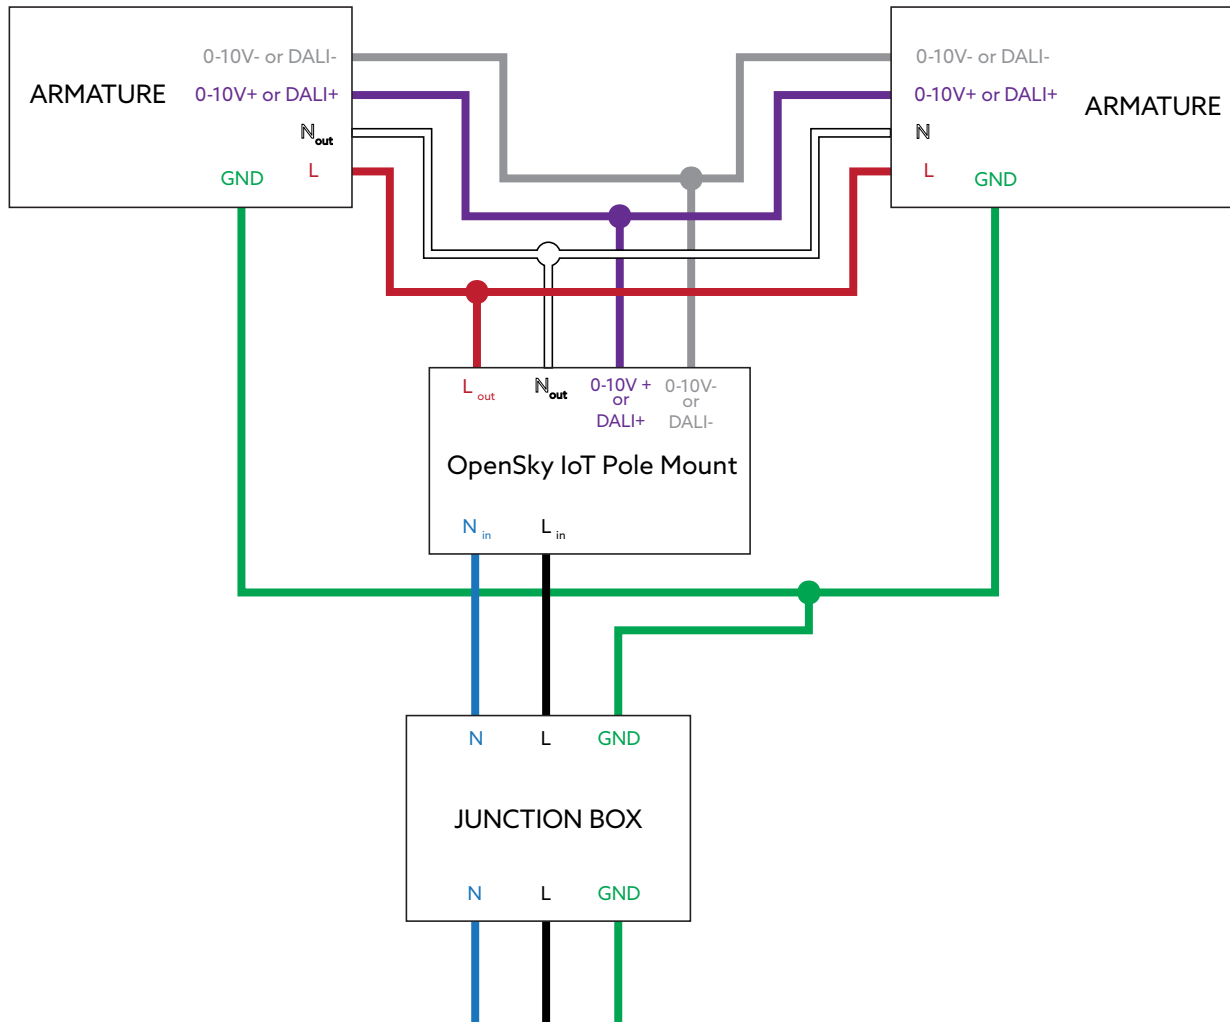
ARMATURE
0-10V- or DALI-
0-10V+ or DALI+
$\mathbb{N}_{out}$
GND
L

0-10V- or DALI-
0-10V+ or DALI+
$\mathbb{N}$
L
GND
ARMATURE

L out
$\mathbb{N}_{out}$
0-10V + or DALI+
0-10V- or DALI-
OpenSky IoT Pole Mount
N in
L in

N
L
GND
JUNCTION BOX
N
L
GND